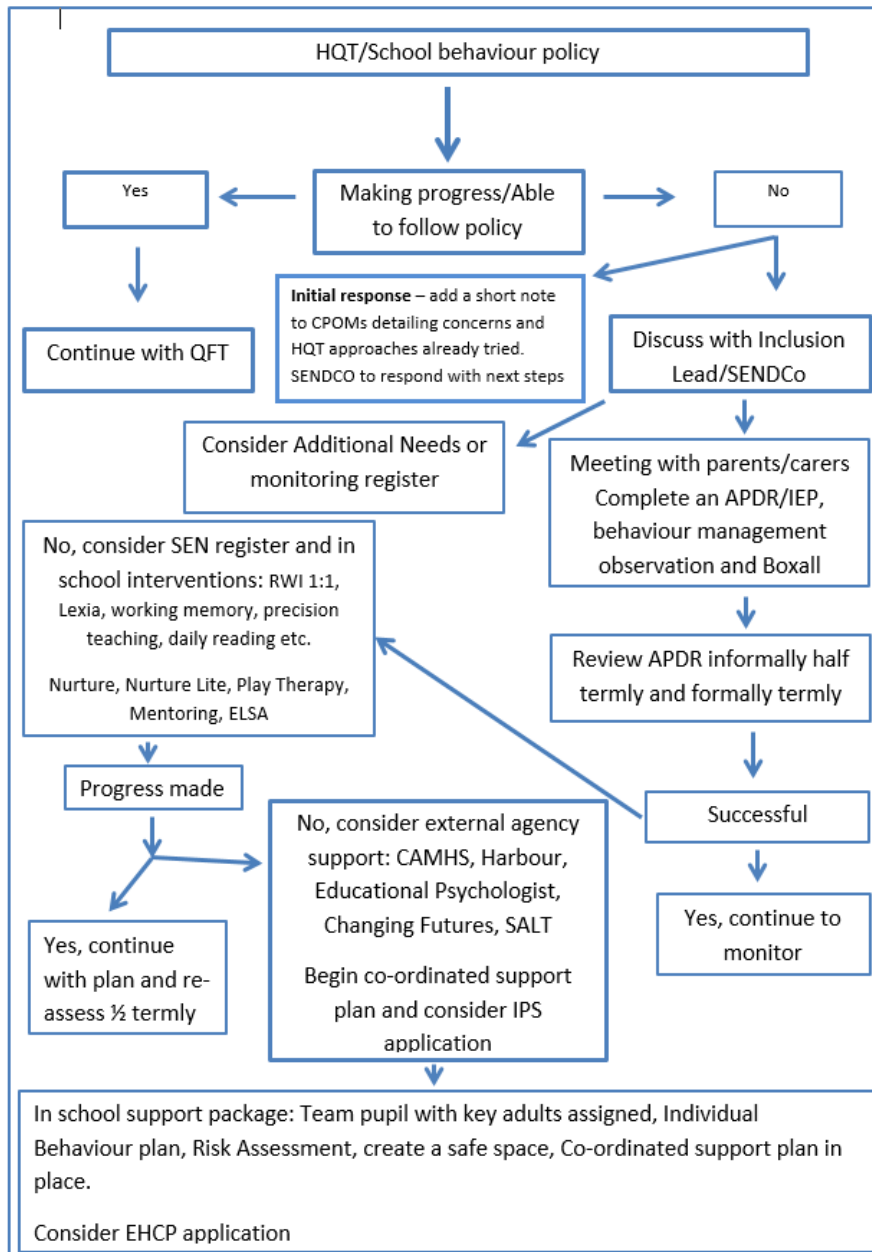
HQT/School behaviour policy

Yes

Making progress/Able to follow policy

No

Continue with QFT

**Initial response** – add a short note to CPOMs detailing concerns and HQT approaches already tried. SENDCO to respond with next steps

Discuss with Inclusion Lead/SENDCo

Consider Additional Needs or monitoring register

Meeting with parents/carers Complete an APDR/IEP, behaviour management observation and Boxall

No, consider SEN register and in school interventions: RWI 1:1, Lexia, working memory, precision teaching, daily reading etc.

Nurture, Nurture Lite, Play Therapy, Mentoring, ELSA

Review APDR informally half termly and formally termly

Progress made

Successful

No, consider external agency support: CAMHS, Harbour, Educational Psychologist, Changing Futures, SALT

Begin co-ordinated support plan and consider IPS application

Yes, continue with plan and re-assess ½ termly

Yes, continue to monitor

In school support package: Team pupil with key adults assigned, Individual Behaviour plan, Risk Assessment, create a safe space, Co-ordinated support plan in place.

Consider EHCP application